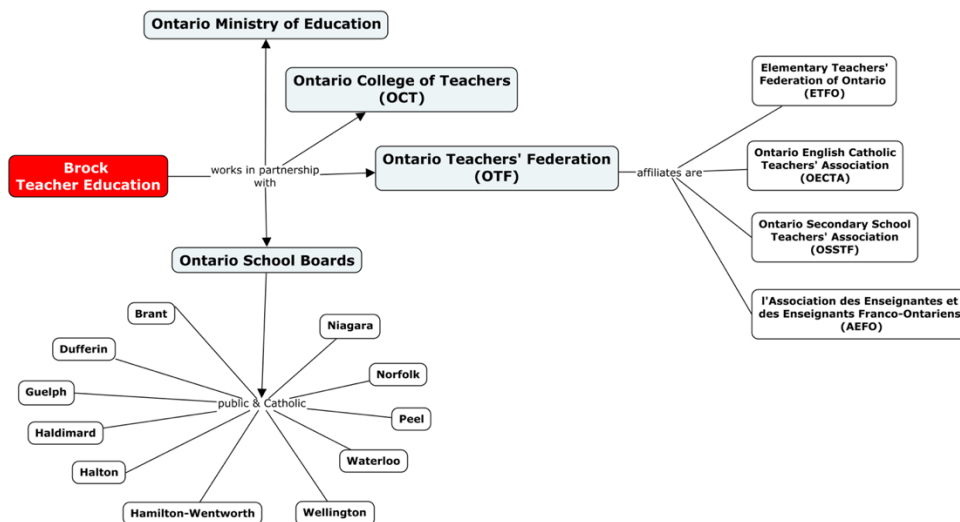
Ontario Ministry of Education

Ontario College of Teachers (OCT)

Brock Teacher Education

works in partnership with

Ontario Teachers' Federation (OTF)

affiliates are

Elementary Teachers' Federation of Ontario (ETFO)

Ontario English Catholic Teachers' Association (OECTA)

Ontario Secondary School Teachers' Association (OSSTF)

l'Association des Enseignantes et des Enseignants Franco-Ontariens (AEFO)

Ontario School Boards

public & Catholic

Brant

Dufferin

Guelph

Haldimard

Halton

Hamilton-Wentworth

Niagara

Norfolk

Peel

Waterloo

Wellington